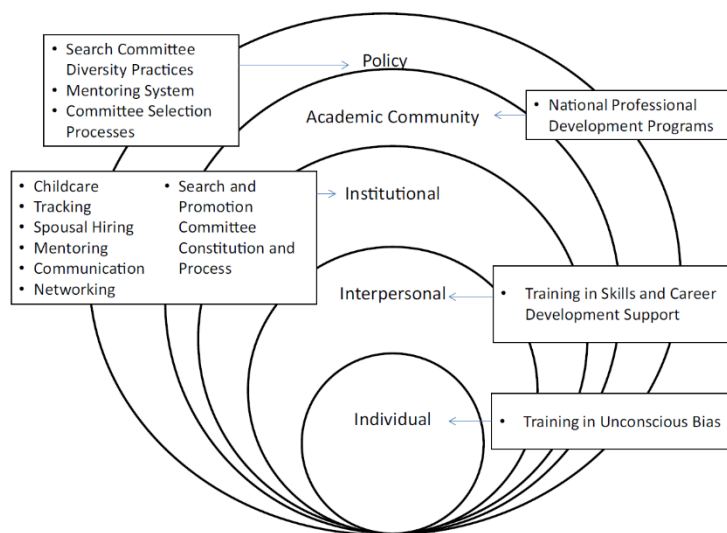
- Search Committee Diversity Practices
- Mentoring System
- Committee Selection Processes

Policy

Academic Community

- National Professional Development Programs

- Childcare
- Tracking
- Spousal Hiring
- Mentoring
- Communication
- Networking

- Search and Promotion Committee Constitution and Process

Institutional

Interpersonal

- Training in Skills and Career Development Support

Individual

- Training in Unconscious Bias